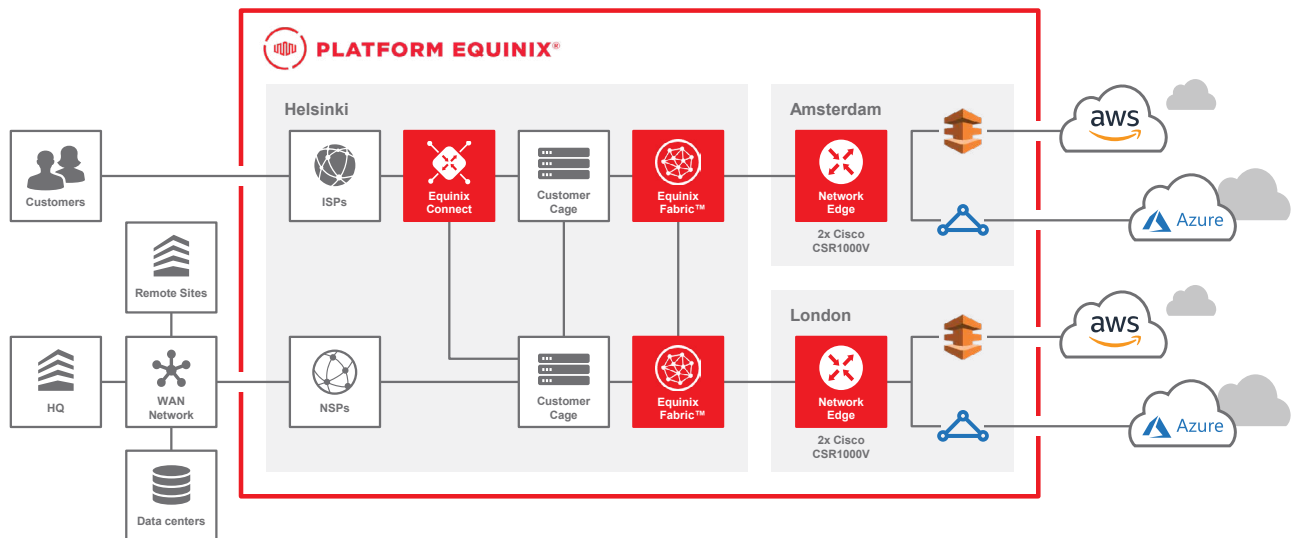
PLATFORM EQUINIX®

Customers

Remote Sites

HQ

WAN Network

Data centers

Helsinki

ISPs

Equinix Connect

Customer Cage

Equinix Fabric™

NSPs

Customer Cage

Equinix Fabric™

Amsterdam

Network Edge

2x Cisco CSR1000V

London

Network Edge

2x Cisco CSR1000V

aws

Azure

aws

Azure